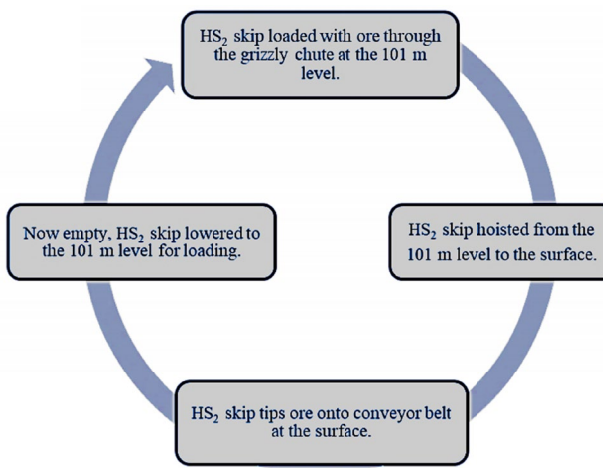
$HS_2$ skip loaded with ore through the grizzly chute at the 101 m level.

$HS_2$ skip hoisted from the 101 m level to the surface.

$HS_2$ skip tips ore onto conveyor belt at the surface.

Now empty, $HS_2$ skip lowered to the 101 m level for loading.